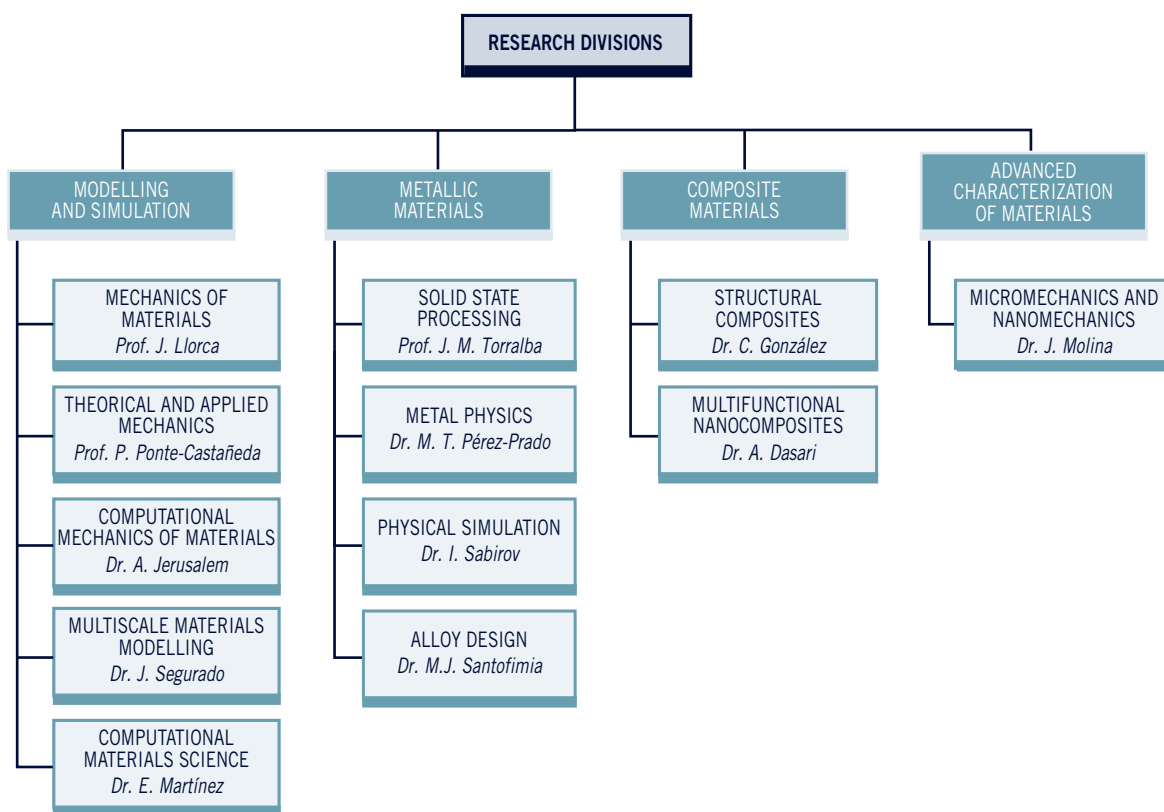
RESEARCH DIVISIONS

MODELLING AND SIMULATION

MECHANICS OF MATERIALS
Prof. J. Llorca

THEORICAL AND APPLIED MECHANICS
Prof. P. Ponte-Castañeda

COMPUTATIONAL MECHANICS OF MATERIALS
Dr. A. Jerusalem

MULTISCALE MATERIALS MODELLING
Dr. J. Segurado

COMPUTATIONAL MATERIALS SCIENCE
Dr. E. Martínez

METALLIC MATERIALS

SOLID STATE PROCESSING
Prof. J. M. Torralba

METAL PHYSICS
Dr. M. T. Pérez-Prado

PHYSICAL SIMULATION
Dr. I. Sabirov

ALLOY DESIGN
Dr. M.J. Santofimia

COMPOSITE MATERIALS

STRUCTURAL COMPOSITES
Dr. C. González

MULTIFUNCTIONAL NANOCOMPOSITES
Dr. A. Dasari

ADVANCED CHARACTERIZATION OF MATERIALS

MICROMECHANICS AND NANOMECHANICS
Dr. J. Molina